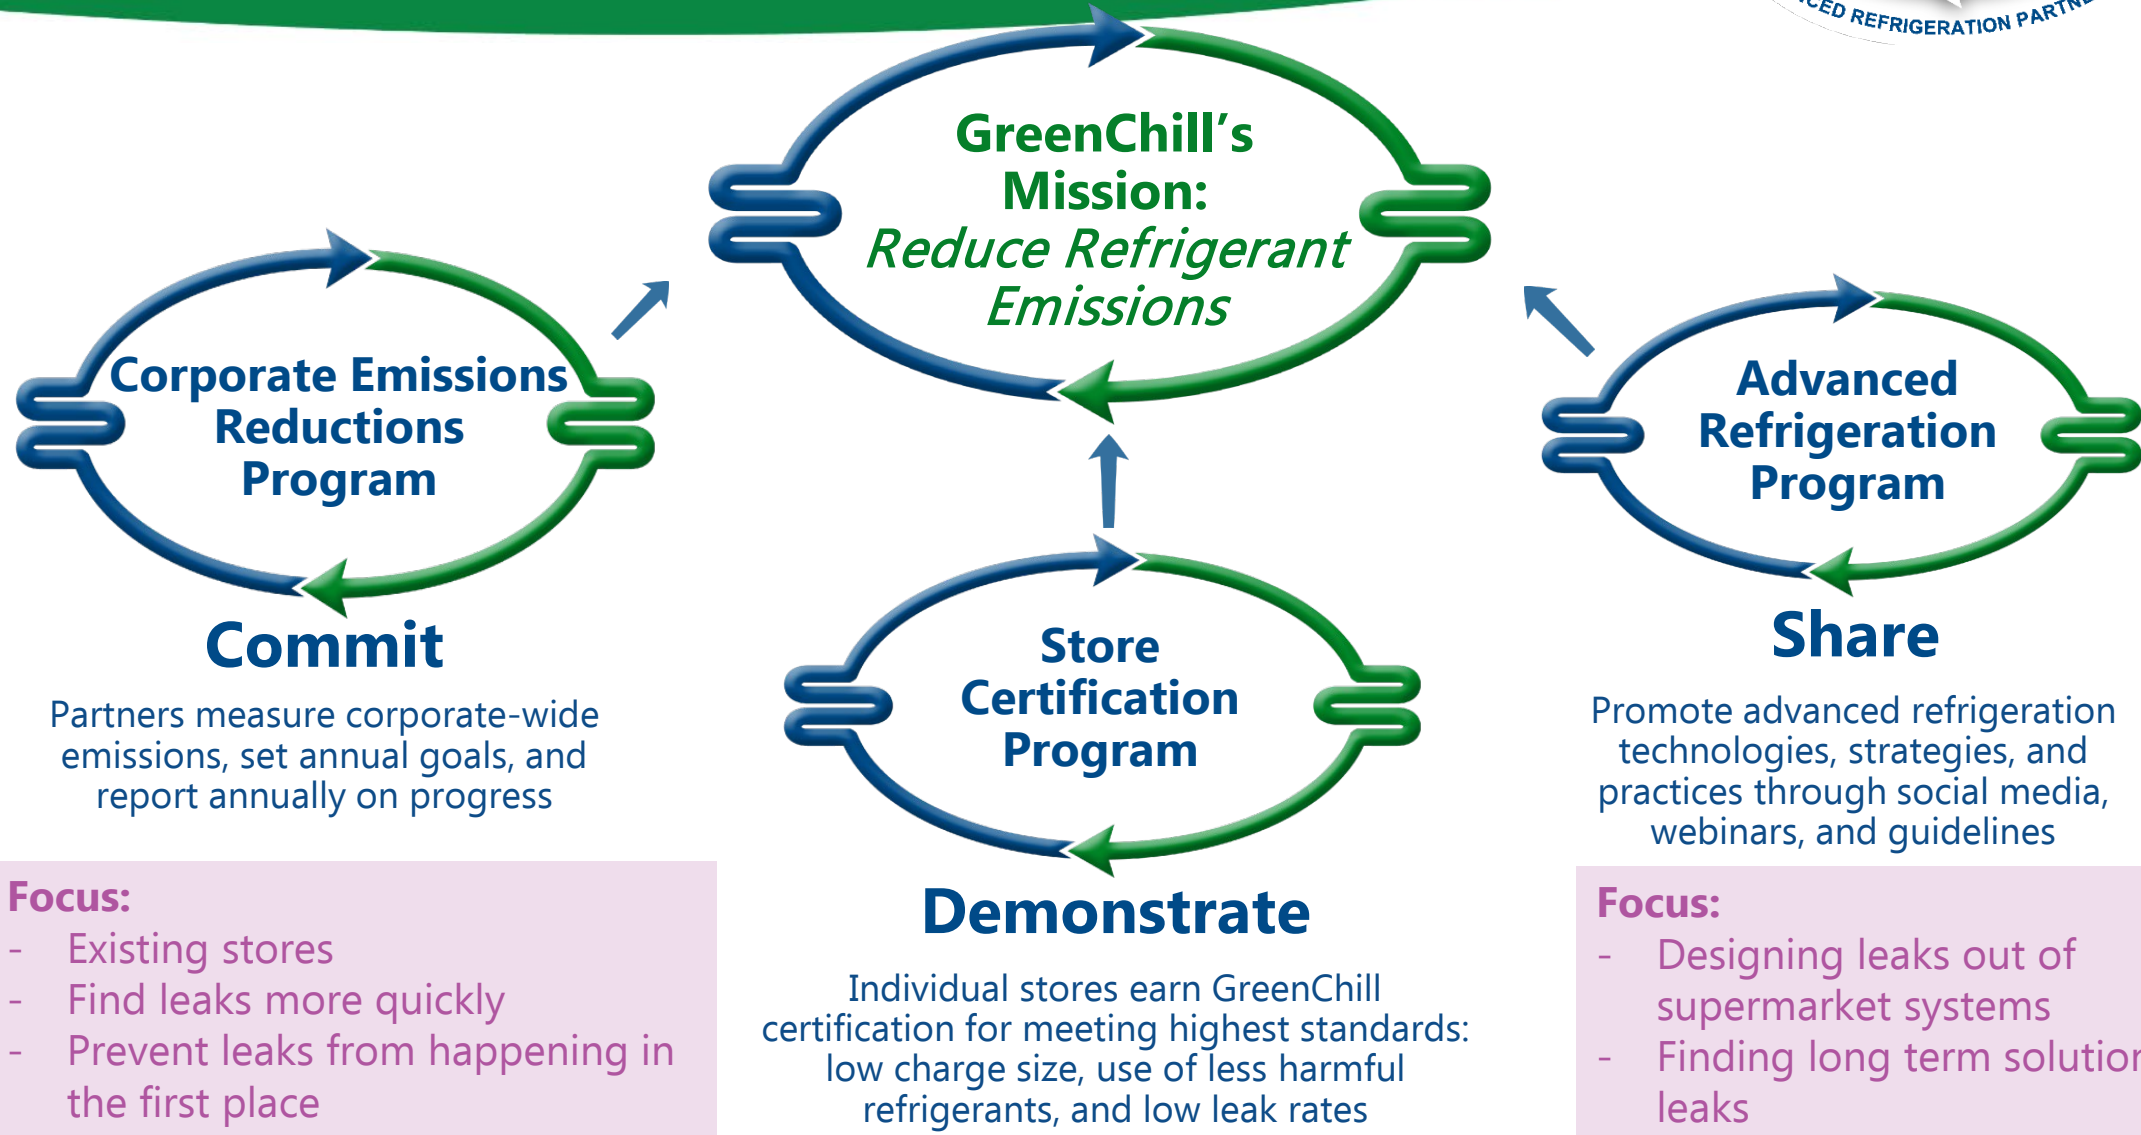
CED REFRIGERATION PARTN

GreenChill's Mission: *Reduce Refrigerant Emissions*

Corporate Emissions Reductions Program

Commit

Partners measure corporate-wide emissions, set annual goals, and report annually on progress

Focus:
- Existing stores
- Find leaks more quickly
- Prevent leaks from happening in the first place

Store Certification Program

Demonstrate

Individual stores earn GreenChill certification for meeting highest standards: low charge size, use of less harmful refrigerants, and low leak rates

Advanced Refrigeration Program

Share

Promote advanced refrigeration technologies, strategies, and practices through social media, webinars, and guidelines

Focus:
- Designing leaks out of supermarket systems
- Finding long term solutio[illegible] leaks